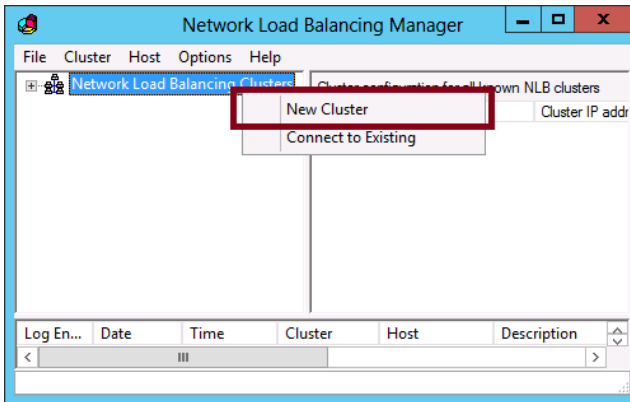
Network Load Balancing Manager

File Cluster Host Options Help

Network Load Balancing Clusters

Cluster configuration for all known NLB clusters

Cluster IP addr

New Cluster

Connect to Existing

| Log En... | Date | Time | Cluster | Host | Description |
|---|---|---|---|---|---|

III